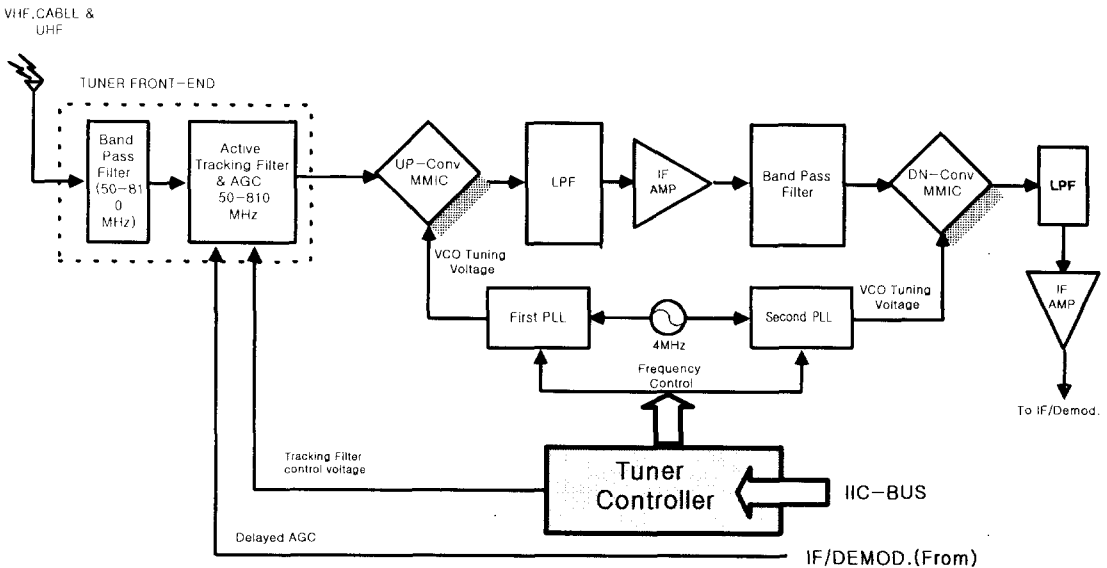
VHF,CABLE &
UHF

TUNER FRONT-END

Band Pass Filter (50-810 MHz)

Active Tracking Filter & AGC 50-810 MHz

UP-Conv MMIC

LPF

IF AMP

Band Pass Filter

DN-Conv MMIC

LPF

VCO Tuning Voltage

First PLL

4MHz

Second PLL

VCO Tuning Voltage

IF AMP

Frequency Control

To IF/Demod.

Tracking Filter control voltage

Tuner Controller

IIC-BUS

Delayed AGC

IF/DEMOD.(From)